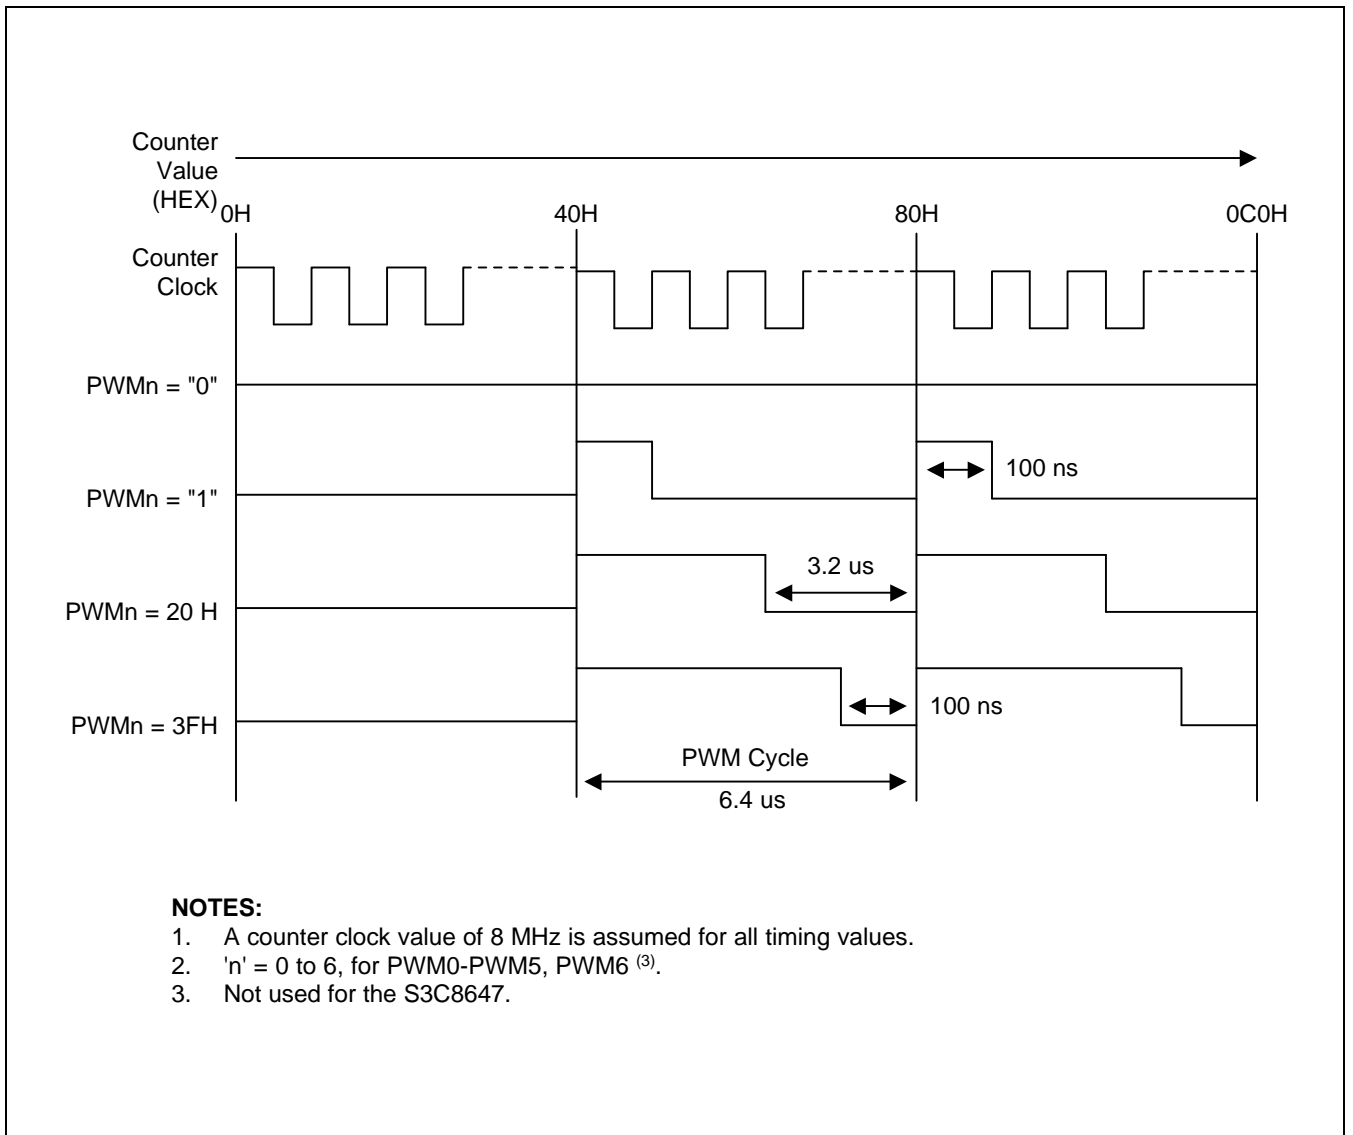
Counter Value (HEX)

0H

40H

80H

0C0H

Counter Clock

PWMn = "0"

PWMn = "1"

100 ns

3.2 us

PWMn = 20 H

PWMn = 3FH

100 ns

PWM Cycle

6.4 us

**NOTES:**
1. A counter clock value of 8 MHz is assumed for all timing values.
2. 'n' = 0 to 6, for PWM0-PWM5, PWM6 $^{(3)}$.
3. Not used for the S3C8647.